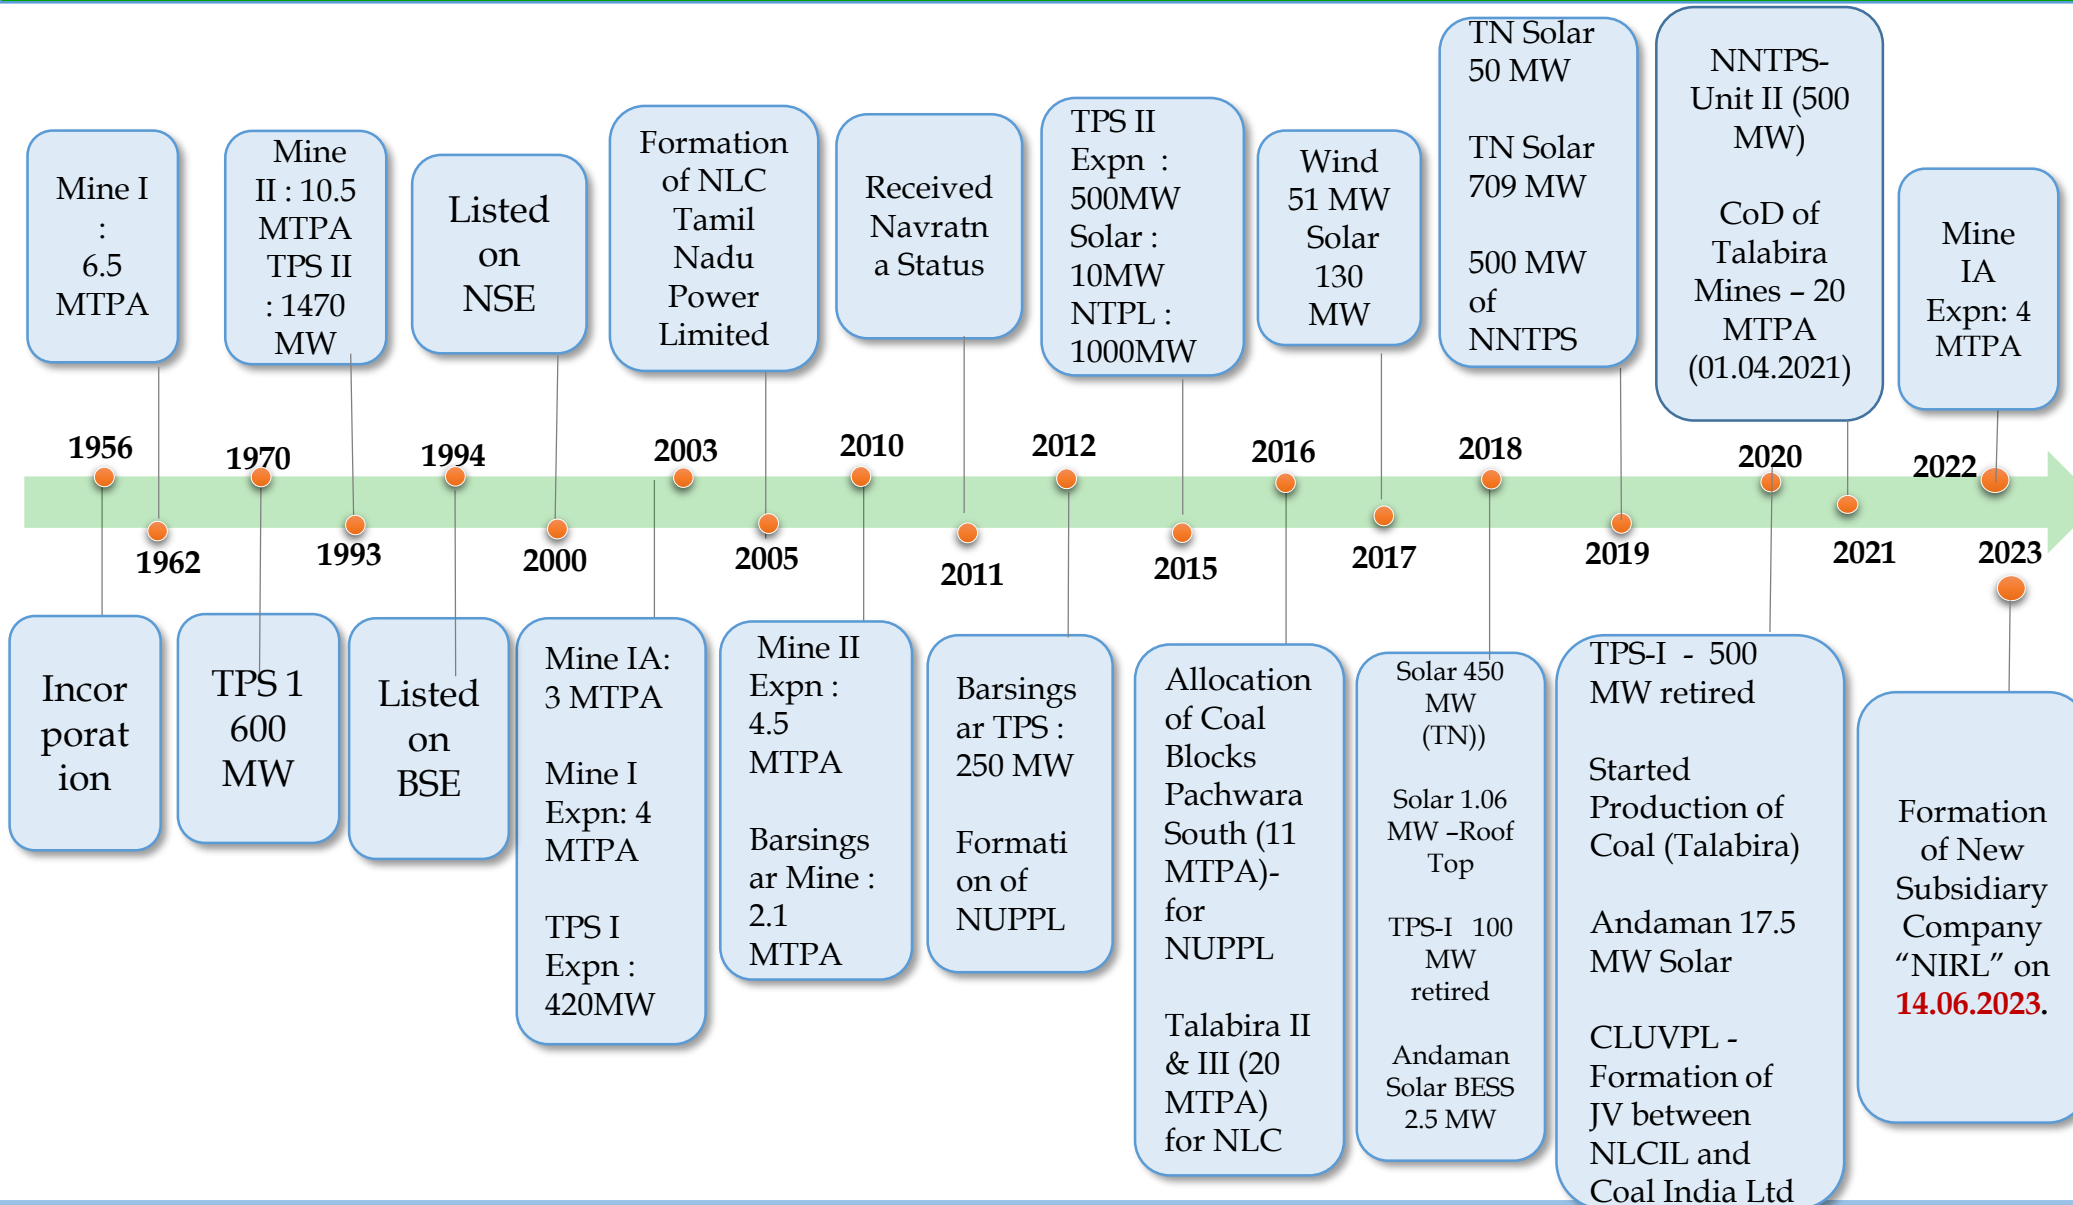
Mine I : 6.5 MTPA

Mine II : 10.5 MTPA TPS II : 1470 MW

Listed on NSE

Formation of NLC Tamil Nadu Power Limited

Received Navratna Status

TPS II Expn : 500MW Solar : 10MW NTPL : 1000MW

Wind 51 MW Solar 130 MW

TN Solar 50 MW

TN Solar 709 MW

500 MW of NNTPS

NNTPS-Unit II (500 MW)

CoD of Talabira Mines – 20 MTPA (01.04.2021)

Mine IA Expn: 4 MTPA

1956 1962 1970 1993 1994 2000 2003 2005 2010 2011 2012 2015 2016 2017 2018 2019 2020 2021 2022 2023

Incorporation

TPS 1 600 MW

Listed on BSE

Mine IA: 3 MTPA

Mine I Expn: 4 MTPA

TPS I Expn : 420MW

Mine II Expn : 4.5 MTPA

Barsingsar Mine : 2.1 MTPA

Barsingsar TPS : 250 MW

Formation of NUPPL

Allocation of Coal Blocks Pachwara South (11 MTPA)-for NUPPL

Talabira II & III (20 MTPA) for NLC

Solar 450 MW (TN))

Solar 1.06 MW –Roof Top

TPS-I 100 MW retired

Andaman Solar BESS 2.5 MW

TPS-I - 500 MW retired

Started Production of Coal (Talabira)

Andaman 17.5 MW Solar

CLUVPL - Formation of JV between NLCIL and Coal India Ltd

Formation of New Subsidiary Company “NIRL” on 14.06.2023.